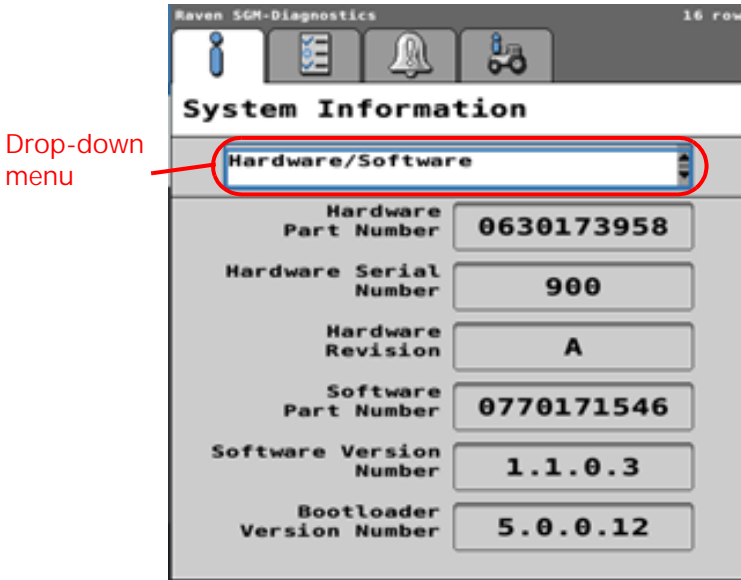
Raven SGM-Diagnostics

16 row

System Information

Drop-down menu

Hardware/Software

| | |
|---|---|
| Hardware Part Number | 0630173958 |
| Hardware Serial Number | 900 |
| Hardware Revision | A |
| Software Part Number | 0770171546 |
| Software Version Number | 1.1.0.3 |
| Bootloader Version Number | 5.0.0.12 |